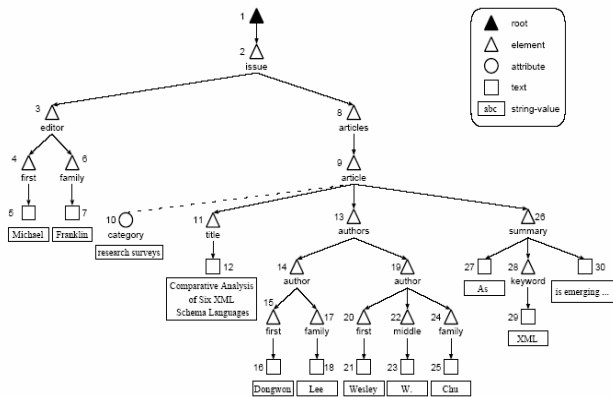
root
element
attribute
text
abc string-value

1
2 issue
3 editor
8 articles
4 first
6 family
5
7
Michael
Franklin
9 article
10 category
research surveys
11 title
12
Comparative Analysis of Six XML Schema Languages
13 authors
26 summary
14 author
19 author
15 first
17 family
16
18
Dongwon
Lee
20 first
22 middle
24 family
21
23
25
Wesley
W.
Chu
27
As
28 keyword
29
XML
30
is emerging ...